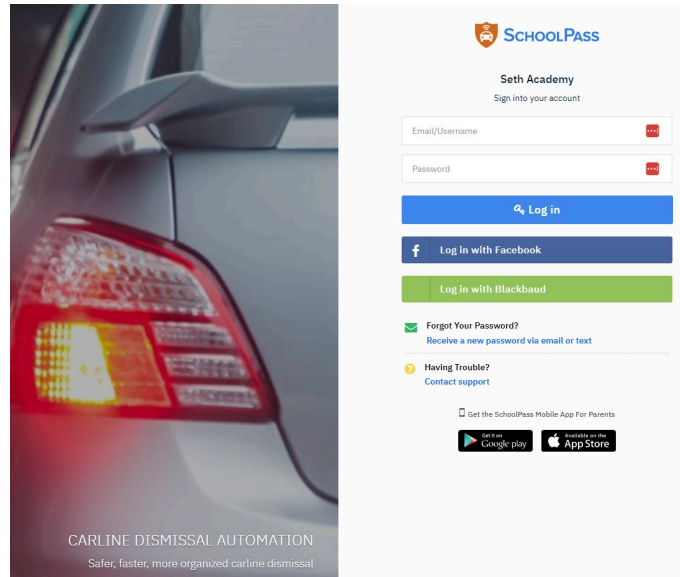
CARLINE DISMISSAL AUTOMATION
Safer, faster, more organized carline dismissal

SchoolPass

Seth Academy
Sign into your account

Email/Username

Password

Log in

Log in with Facebook

Log in with Blackbaud

Forgot Your Password?
Receive a new password via email or text

Having Trouble?
Contact support

Get the SchoolPass Mobile App For Parents

GET IT ON Google play

Available on the App Store